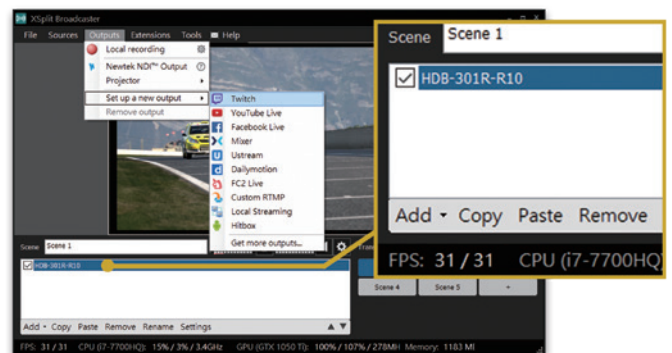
XSplit Broadcaster

File Sources Outputs Extensions Tools Help

Local recording
Newtek NDI™ Output
Projector
Set up a new output
Remove output

Twitch
YouTube Live
Facebook Live
Mixer
Ustream
Dailymotion
FC2 Live
Custom RTMP
Local Streaming
Hitbox
Get more outputs...

Scene Scene 1

HDB-301R-R10

Add · Copy Paste Remove Rename Settings

Scene 4 Scene 5 +

FPS: 31 / 31 CPU (i7-7700HQ): 15% / 3% / 3.4GHz GPU (GTX 1050 Ti): 100% / 107% / 278MH Memory: 1183 M

Scene Scene 1

HDB-301R-R10

Add · Copy Paste Remove

FPS: 31 / 31 CPU (i7-7700HQ)